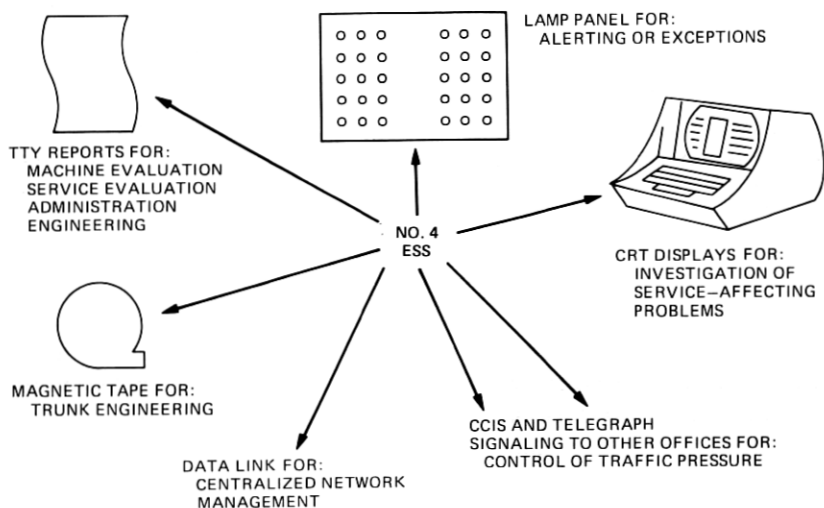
LAMP PANEL FOR:
ALERTING OR EXCEPTIONS

TTY REPORTS FOR:
MACHINE EVALUATION
SERVICE EVALUATION
ADMINISTRATION
ENGINEERING

NO. 4
ESS

CRT DISPLAYS FOR:
INVESTIGATION OF
SERVICE–AFFECTING
PROBLEMS

MAGNETIC TAPE FOR:
TRUNK ENGINEERING

CCIS AND TELEGRAPH
SIGNALING TO OTHER OFFICES FOR:
CONTROL OF TRAFFIC PRESSURE

DATA LINK FOR:
CENTRALIZED NETWORK
MANAGEMENT